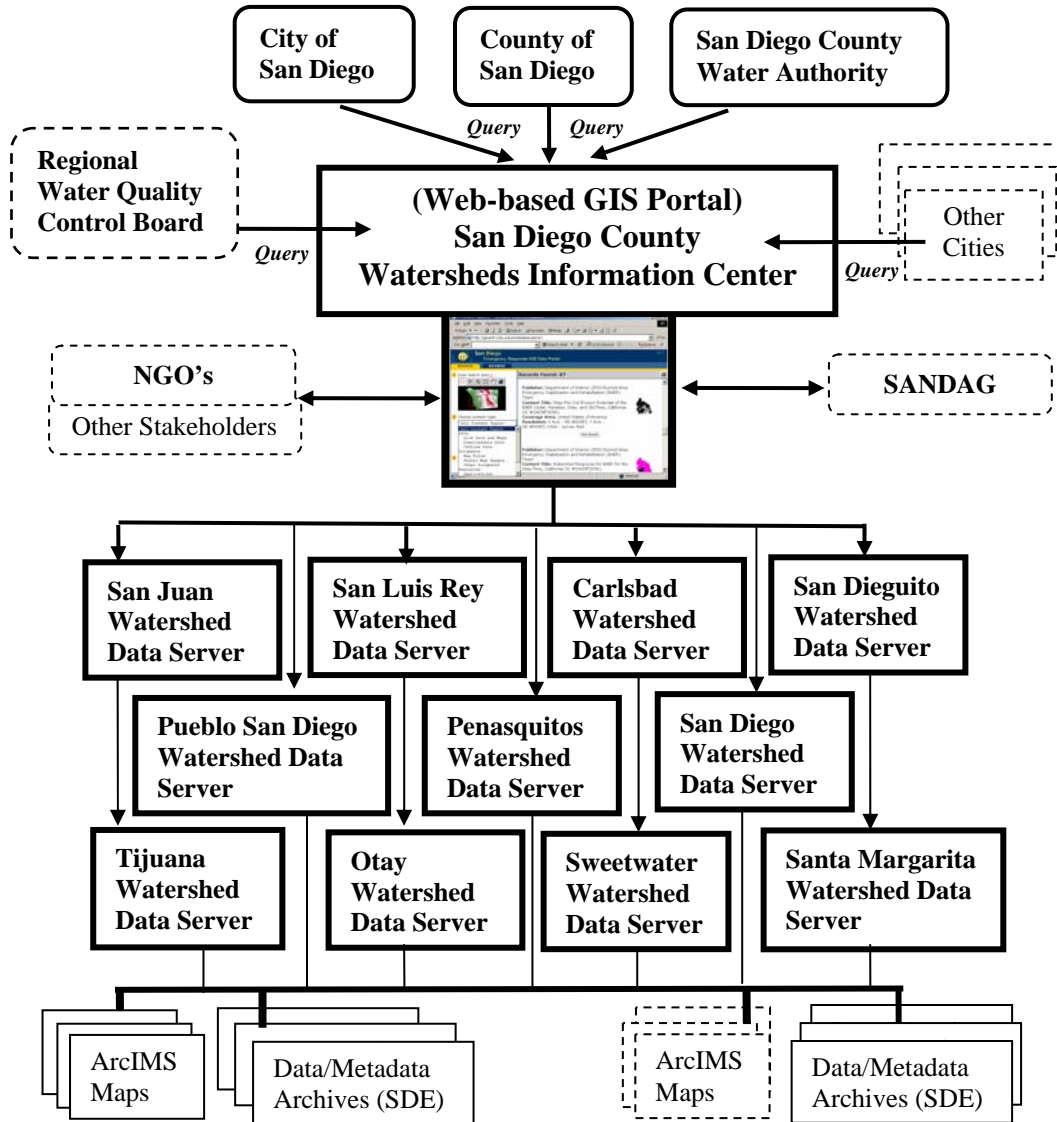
City of San Diego

County of San Diego

San Diego County Water Authority

Query

Query

Regional Water Quality Control Board

Query

(Web-based GIS Portal) San Diego County Watersheds Information Center

Other Cities

Query

NGO's

Other Stakeholders

SANDAG

San Juan Watershed Data Server

San Luis Rey Watershed Data Server

Carlsbad Watershed Data Server

San Dieguito Watershed Data Server

Pueblo San Diego Watershed Data Server

Penasquitos Watershed Data Server

San Diego Watershed Data Server

Tijuana Watershed Data Server

Otay Watershed Data Server

Sweetwater Watershed Data Server

Santa Margarita Watershed Data Server

ArcIMS Maps

Data/Metadata Archives (SDE)

ArcIMS Maps

Data/Metadata Archives (SDE)